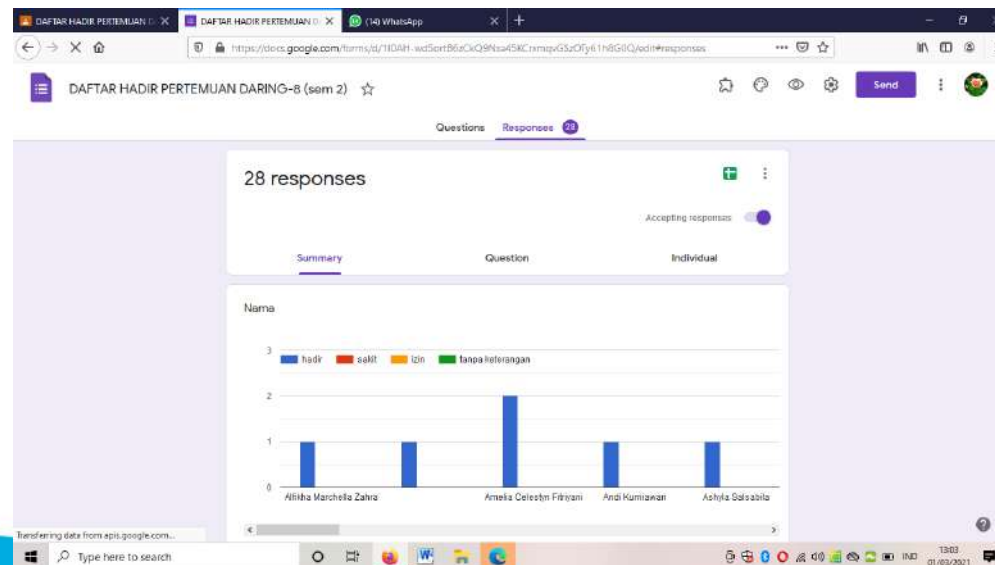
DAFTAR HADIR PERTEMUAN D ×
DAFTAR HADIR PERTEMUAN D ×
(14) WhatsApp ×
+

https://docs.google.com/forms/d/1I0AH-wdSortB6zCkQ9Nsa45KCmmqvG5zOfy61h8G0Q/edit#responses

DAFTAR HADIR PERTEMUAN DARING-8 (sem 2)

Send

Questions
Responses 28

28 responses

Accepting responses

Summary
Question
Individual

Nama

hadir
sakit
izin
tanpa keterangan

3
2
1
0

Alfikha Marchella Zahra
Amelia Celestyn Fitriyani
Andi Kurniawan
Ashyla Salsabila

Transferring data from apis.google.com...

Type here to search

IND
13:03
01/03/2021